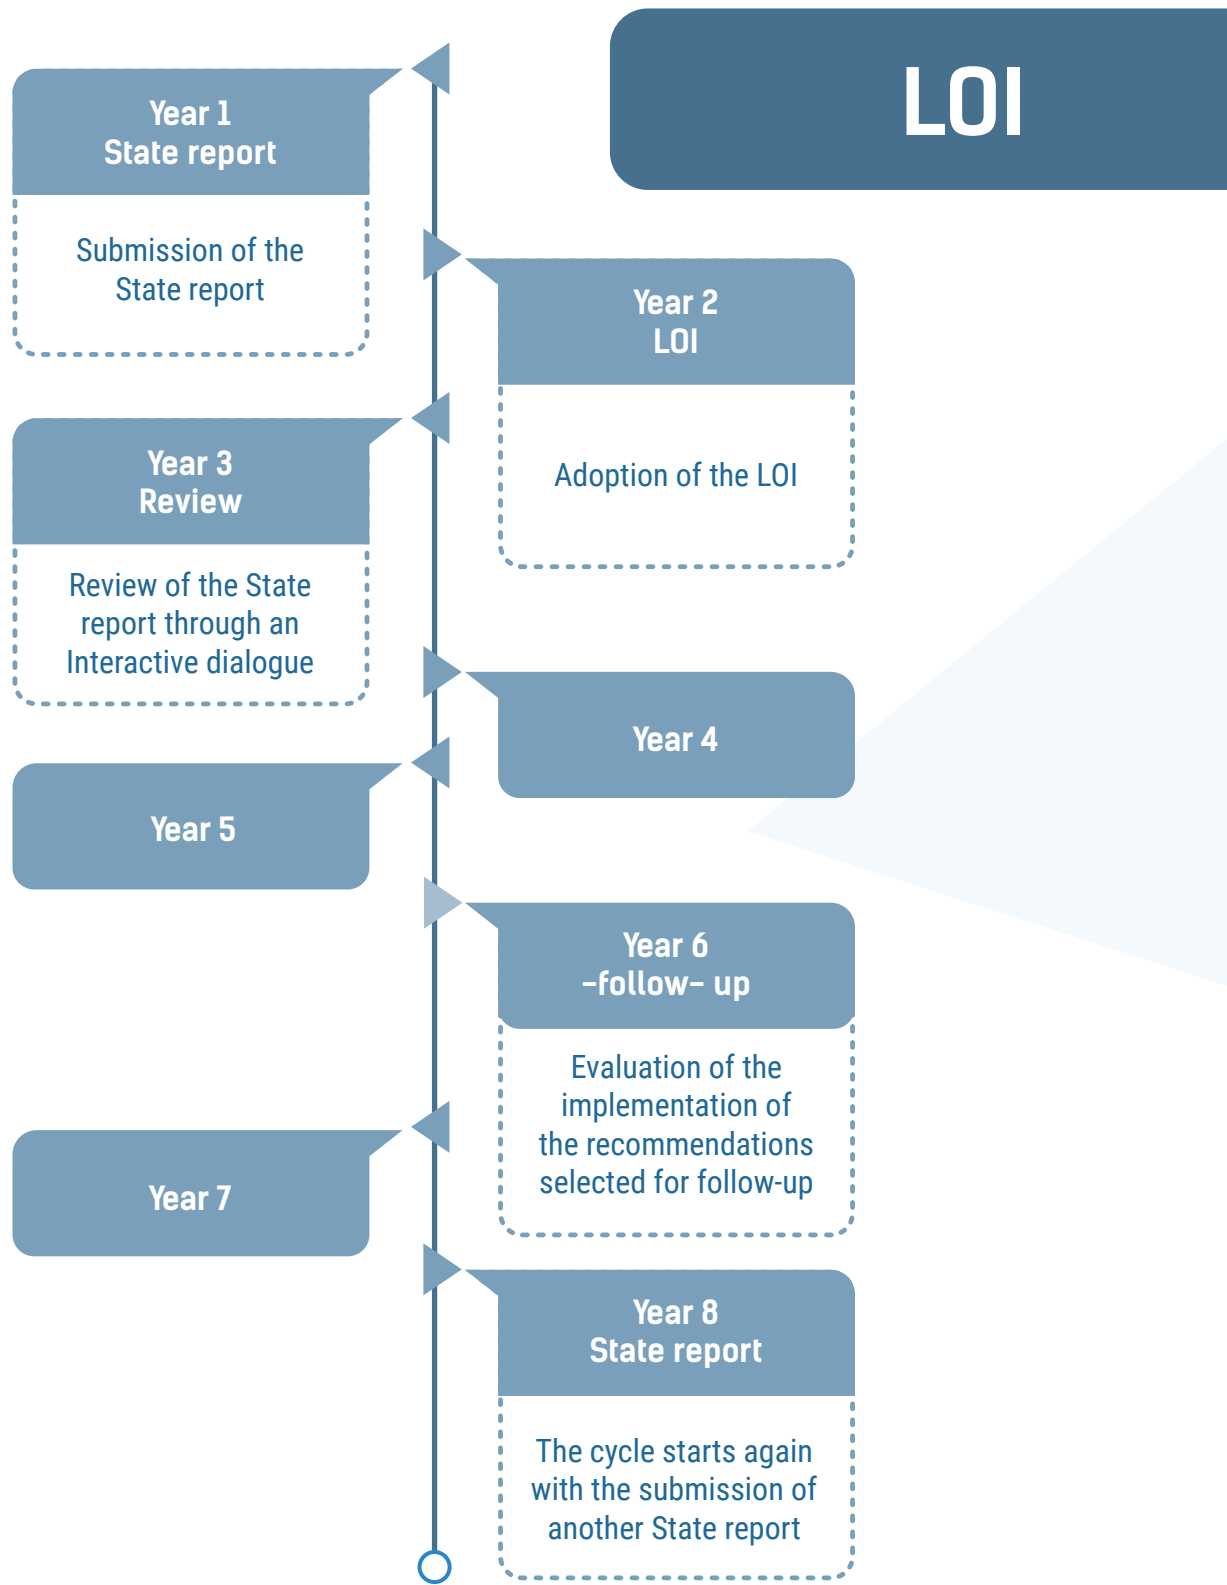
LOI

Year 1
State report

Submission of the State report

Year 2
LOI

Adoption of the LOI

Year 3
Review

Review of the State report through an Interactive dialogue

Year 4

Year 5

Year 6
-follow- up

Evaluation of the implementation of the recommendations selected for follow-up

Year 7

Year 8
State report

The cycle starts again with the submission of another State report